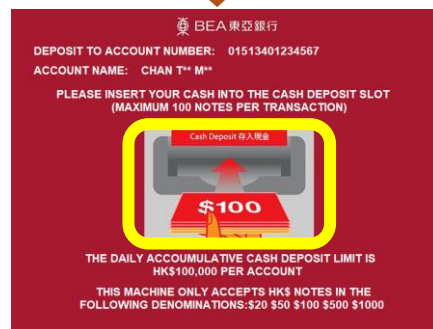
BEA東亞銀行

DEPOSIT TO ACCOUNT NUMBER: 01513401234567

ACCOUNT NAME: CHAN T** M**

PLEASE INSERT YOUR CASH INTO THE CASH DEPOSIT SLOT (MAXIMUM 100 NOTES PER TRANSACTION)

Cash Deposit 存入現金

$100

THE DAILY ACCOUMULATIVE CASH DEPOSIT LIMIT IS HK$100,000 PER ACCOUNT

THIS MACHINE ONLY ACCEPTS HK$ NOTES IN THE FOLLOWING DENOMINATIONS:$20 $50 $100 $500 $1000